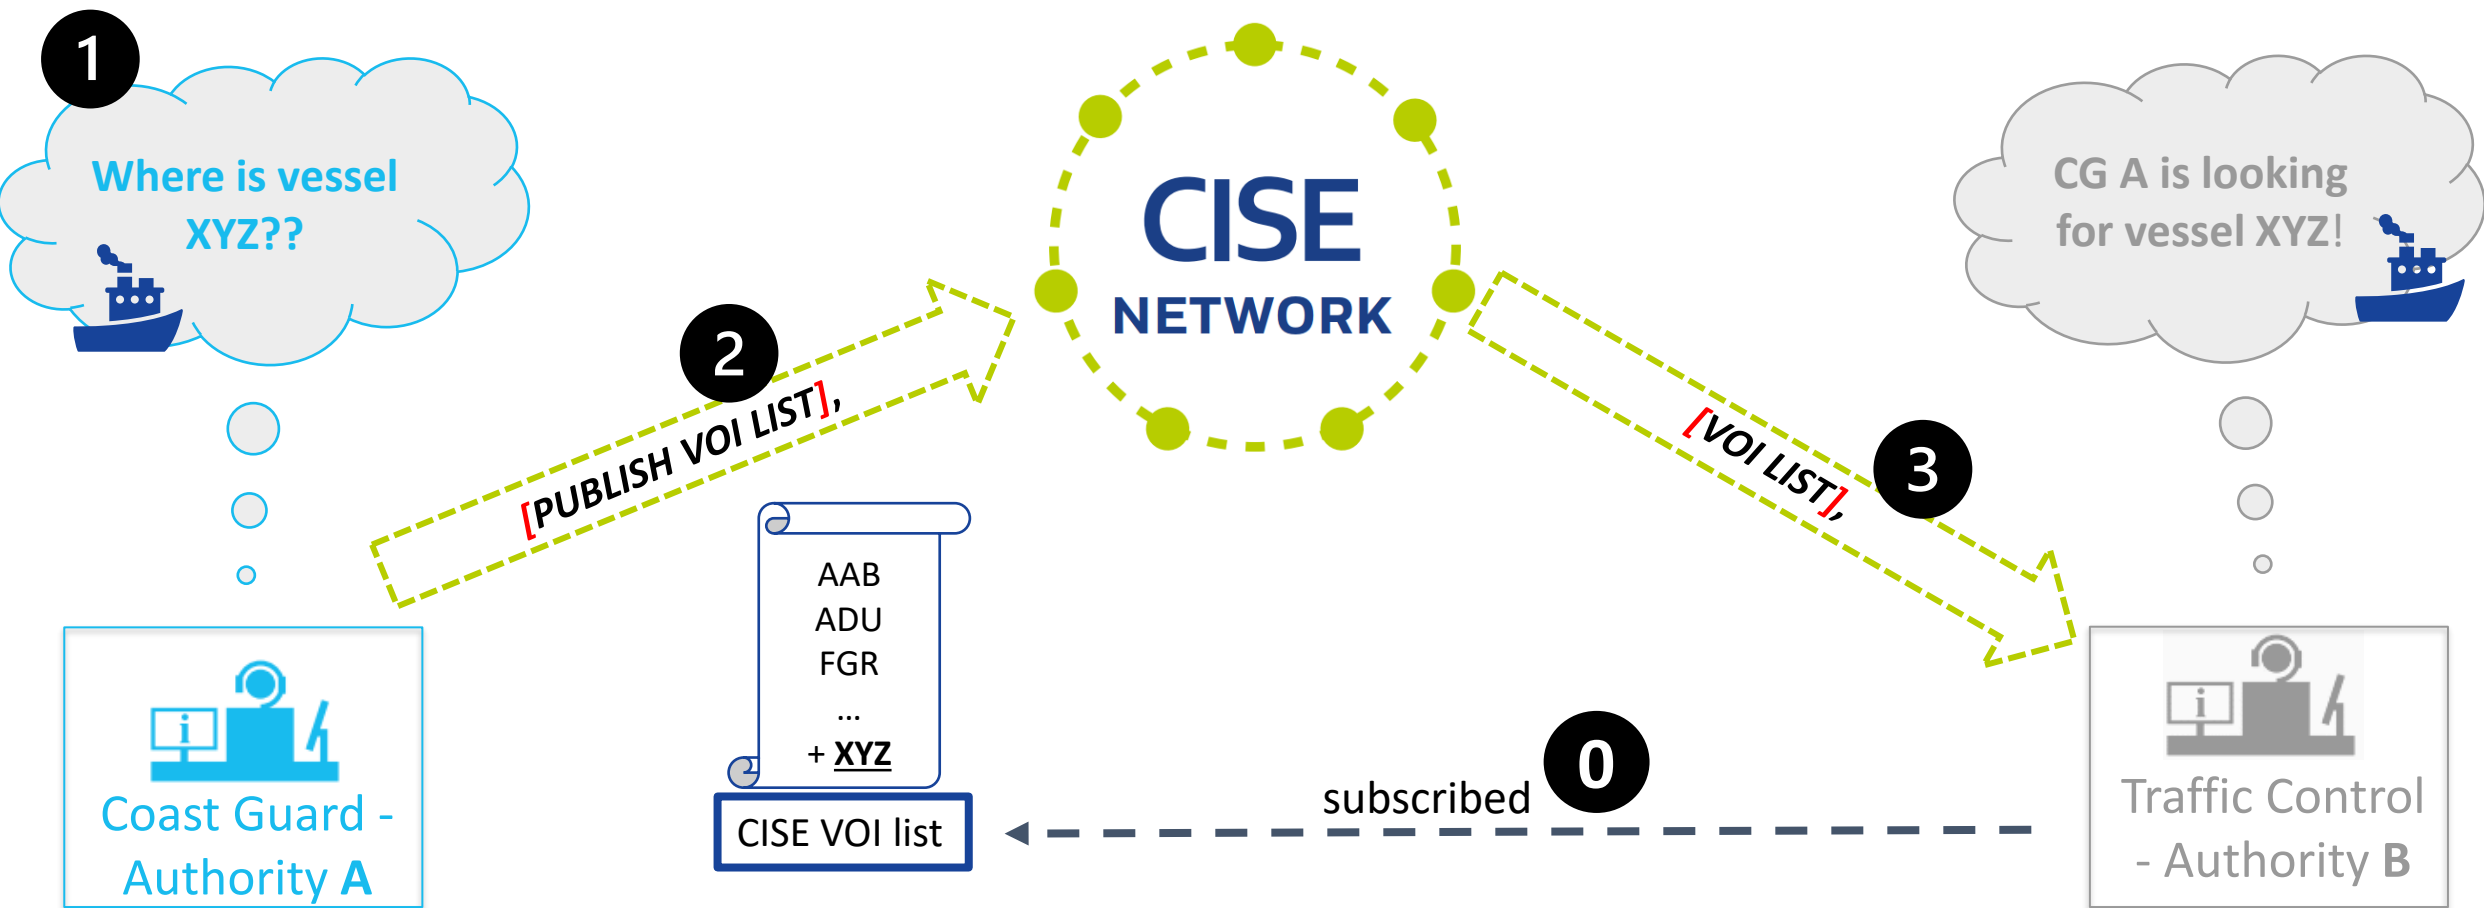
1

Where is vessel XYZ??

Coast Guard - Authority A

2

[PUBLISH VOI LIST],

AAB
ADU
FGR
...
+ XYZ

CISE VOI list

CISE
NETWORK

3

[VOI LIST],

CG A is looking for vessel XYZ!

Traffic Control - Authority B

subscribed

0